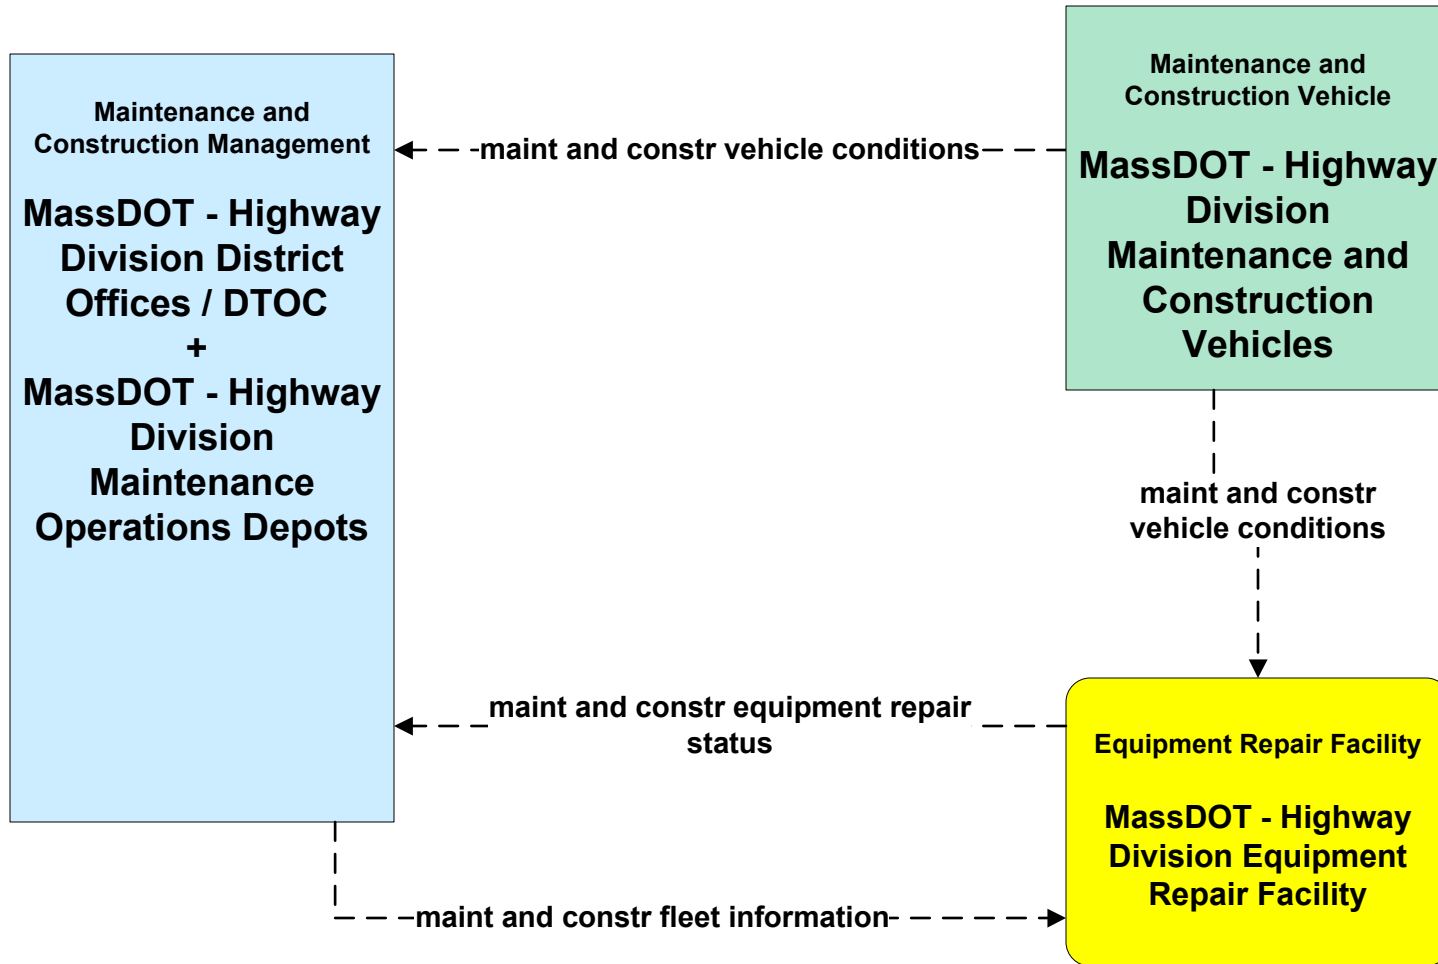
Maintenance and Construction Management

MassDOT - Highway Division District Offices / DTOC
+
MassDOT - Highway Division Maintenance Operations Depots

maint and constr vehicle conditions

Maintenance and Construction Vehicle

MassDOT - Highway Division Maintenance and Construction Vehicles

maint and constr vehicle conditions

maint and constr equipment repair status

Equipment Repair Facility

MassDOT - Highway Division Equipment Repair Facility

maint and constr fleet information